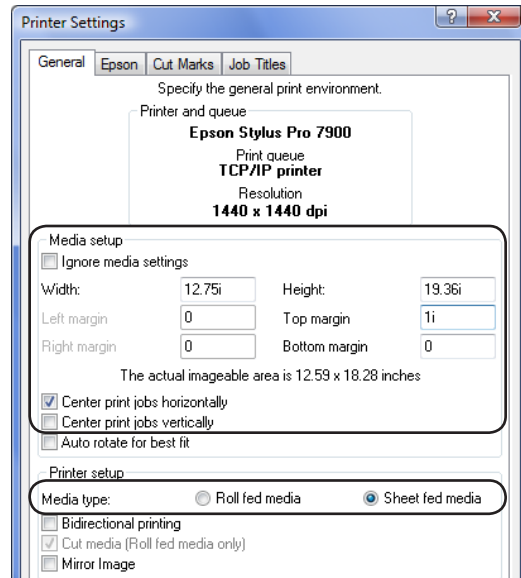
Printer Settings

?

X

General

Epson

Cut Marks

Job Titles

Specify the general print environment.

Printer and queue

Epson Stylus Pro 7900

Print queue
TCP/IP printer

Resolution
1440 x 1440 dpi

Media setup

Ignore media settings

| | | | |
|---|---|---|---|
| Width: | 12.75i | Height: | 19.36i |
| Left margin | 0 | Top margin | 1i |
| Right margin | 0 | Bottom margin | 0 |

The actual imageable area is 12.59 x 18.28 inches

Center print jobs horizontally

Center print jobs vertically

Auto rotate for best fit

Printer setup

Media type: Roll fed media Sheet fed media

Bidirectional printing

Cut media (Roll fed media only)

Mirror Image